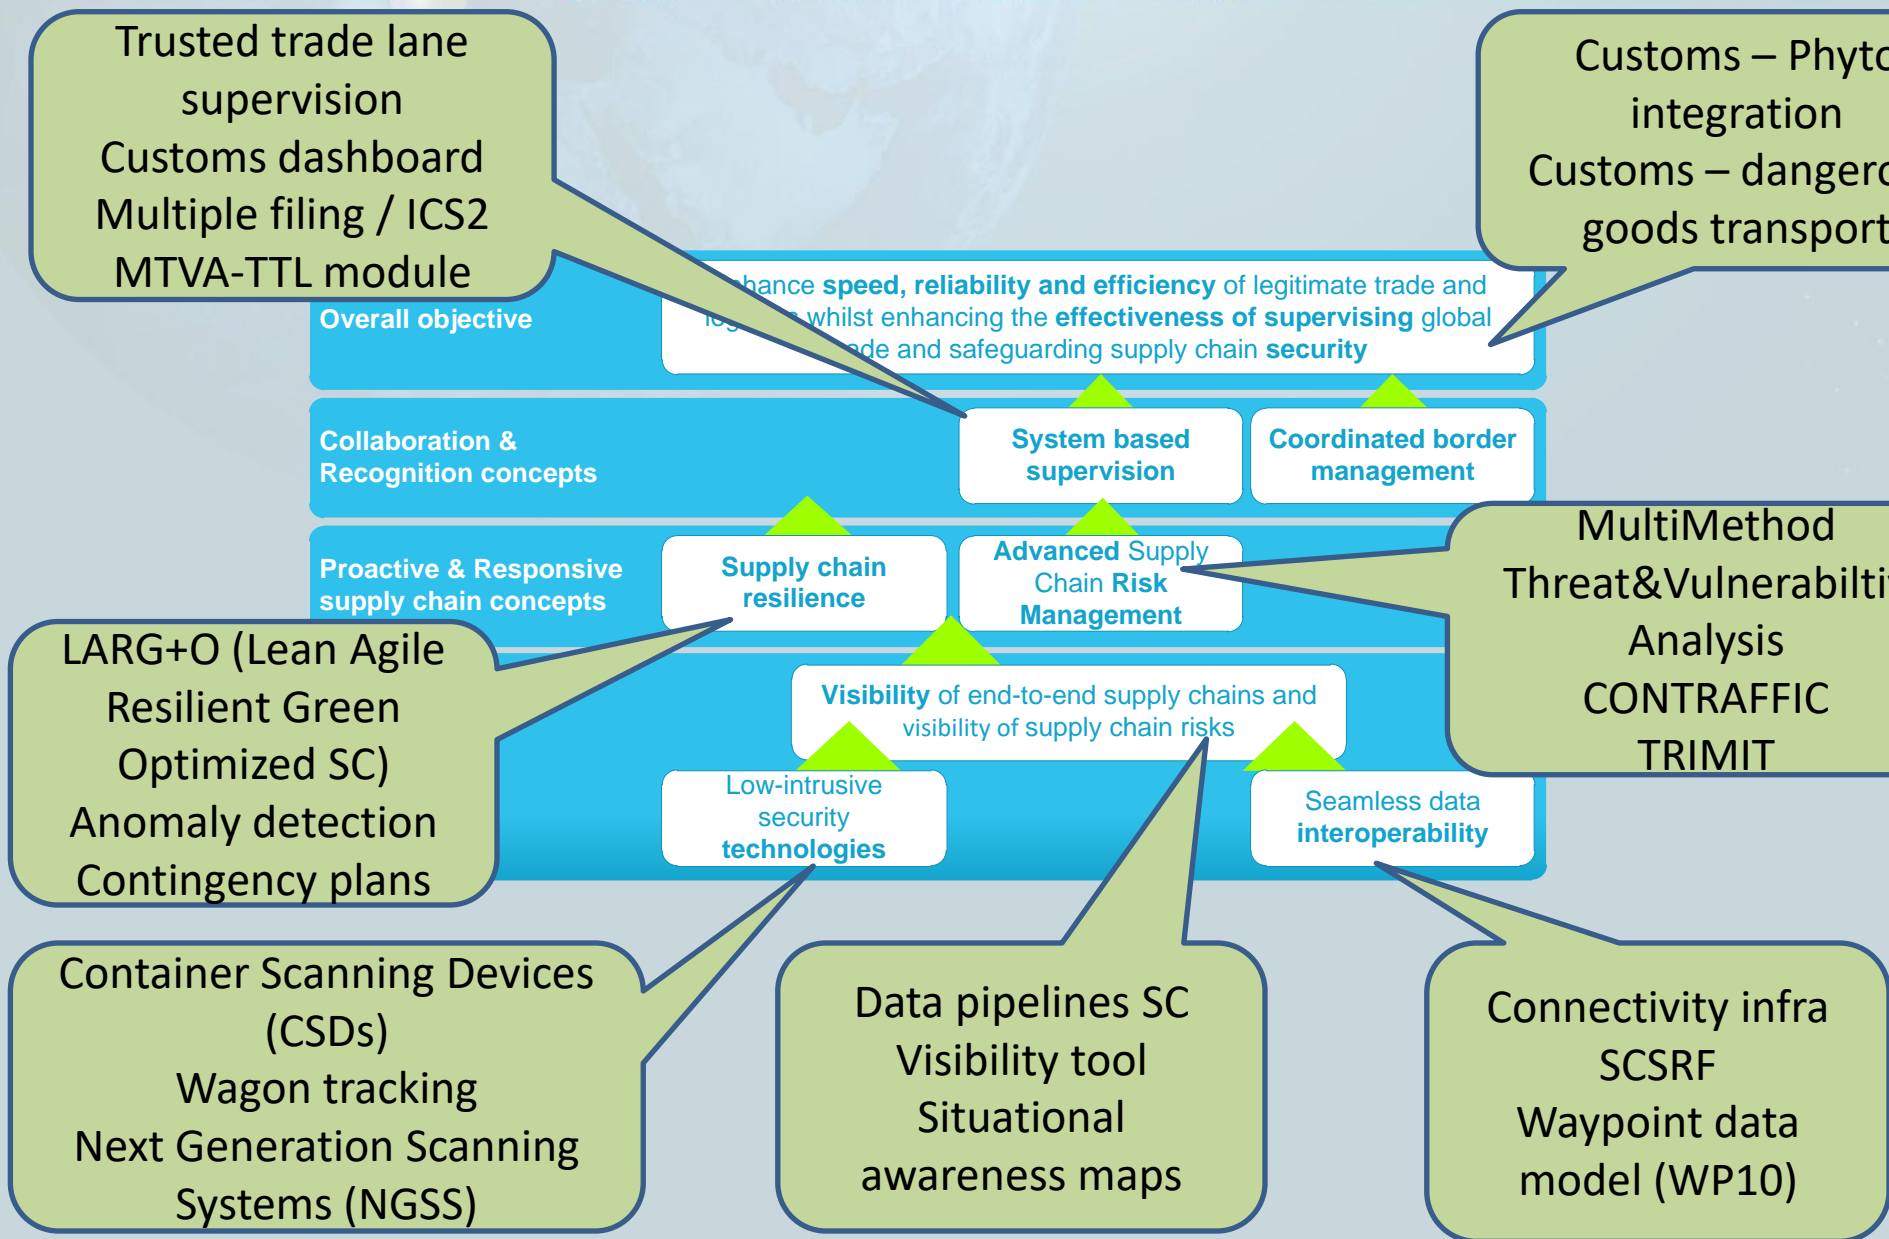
Trusted trade lane supervision
Customs dashboard
Multiple filing / ICS2
MTVA-TTL module

Customs – Phyto
integration
Customs – danger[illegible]
goods transport

Overall objective

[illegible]hance **speed, reliability and efficiency** of legitimate trade and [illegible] whilst enhancing the **effectiveness of supervising** global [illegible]de and safeguarding supply chain **security**

Collaboration & Recognition concepts

System based supervision

Coordinated border management

Proactive & Responsive supply chain concepts

Supply chain resilience

Advanced Supply Chain Risk Management

MultiMethod
Threat&Vulnerabilti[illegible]
Analysis
CONTRAFFIC
TRIMIT

LARG+O (Lean Agile Resilient Green Optimized SC)
Anomaly detection
Contingency plans

Visibility of end-to-end supply chains and visibility of supply chain risks

Low-intrusive security technologies

Seamless data interoperability

Container Scanning Devices (CSDs)
Wagon tracking
Next Generation Scanning Systems (NGSS)

Data pipelines SC
Visibility tool
Situational awareness maps

Connectivity infra
SCSRF
Waypoint data model (WP10)